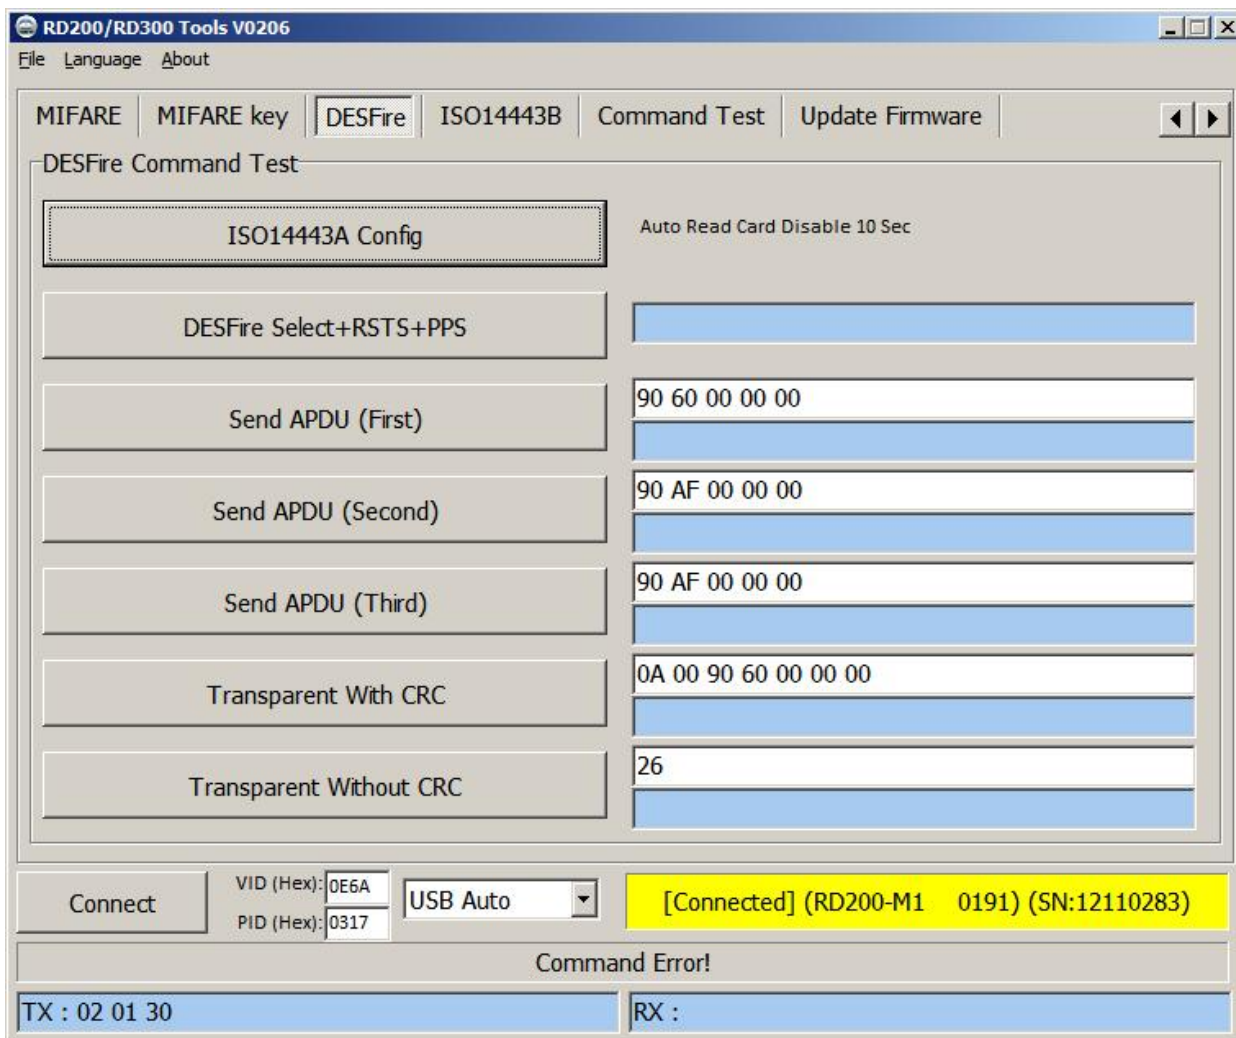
RD200/RD300 Tools V0206
File Language About
MIFARE MIFARE key DESFire ISO14443B Command Test Update Firmware
DESFire Command Test
ISO14443A Config
Auto Read Card Disable 10 Sec
DESFire Select+RSTS+PPS
Send APDU (First)
90 60 00 00 00
Send APDU (Second)
90 AF 00 00 00
Send APDU (Third)
90 AF 00 00 00
Transparent With CRC
0A 00 90 60 00 00 00
Transparent Without CRC
26
Connect
VID (Hex): 0E6A
PID (Hex): 0317
USB Auto
[Connected] (RD200-M1 0191) (SN:12110283)
Command Error!
TX : 02 01 30
RX :